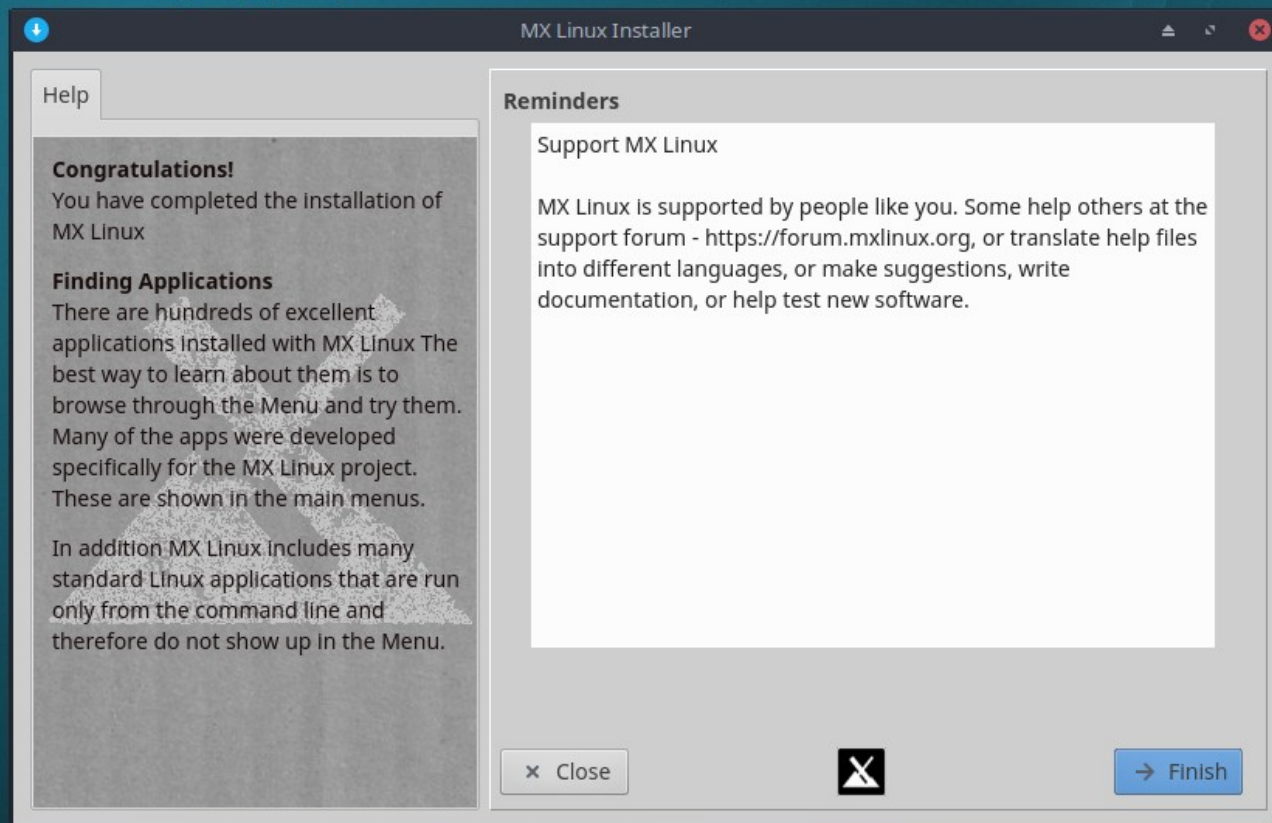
MX Linux Installer

Help

Congratulations!
You have completed the installation of MX Linux

Finding Applications
There are hundreds of excellent applications installed with MX Linux The best way to learn about them is to browse through the Menu and try them. Many of the apps were developed specifically for the MX Linux project. These are shown in the main menus.

In addition MX Linux includes many standard Linux applications that are run only from the command line and therefore do not show up in the Menu.

Reminders

Support MX Linux

MX Linux is supported by people like you. Some help others at the support forum - https://forum.mxlinux.org, or translate help files into different languages, or make suggestions, write documentation, or help test new software.

× Close

→ Finish